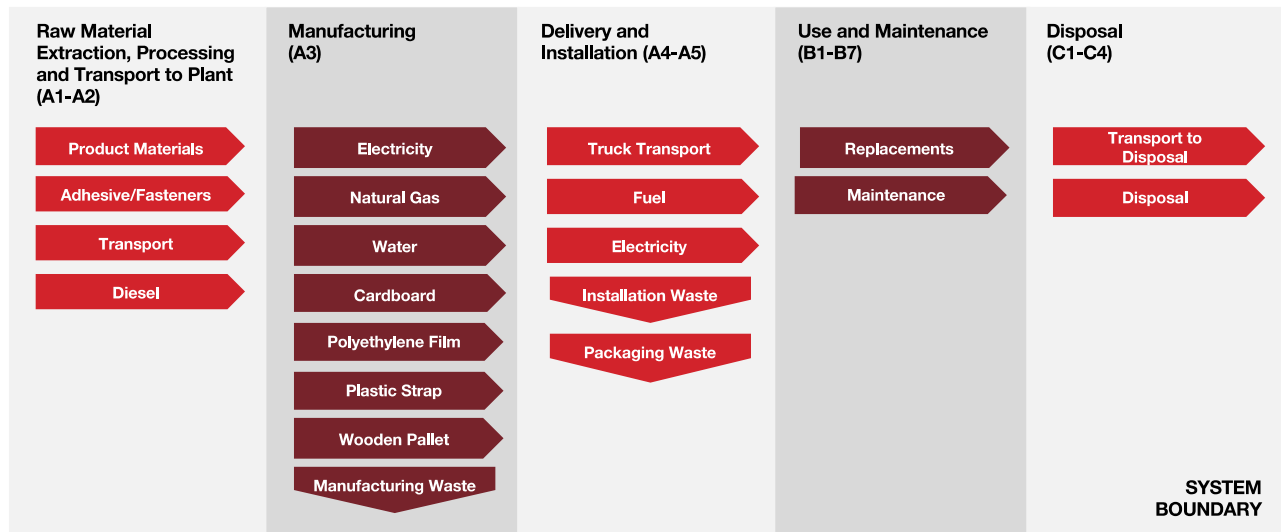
Raw Material Extraction, Processing and Transport to Plant (A1-A2)

Product Materials

Adhesive/Fasteners

Transport

Diesel

Manufacturing (A3)

Electricity

Natural Gas

Water

Cardboard

Polyethylene Film

Plastic Strap

Wooden Pallet

Manufacturing Waste

Delivery and Installation (A4-A5)

Truck Transport

Fuel

Electricity

Installation Waste

Packaging Waste

Use and Maintenance (B1-B7)

Replacements

Maintenance

Disposal (C1-C4)

Transport to Disposal

Disposal

SYSTEM BOUNDARY